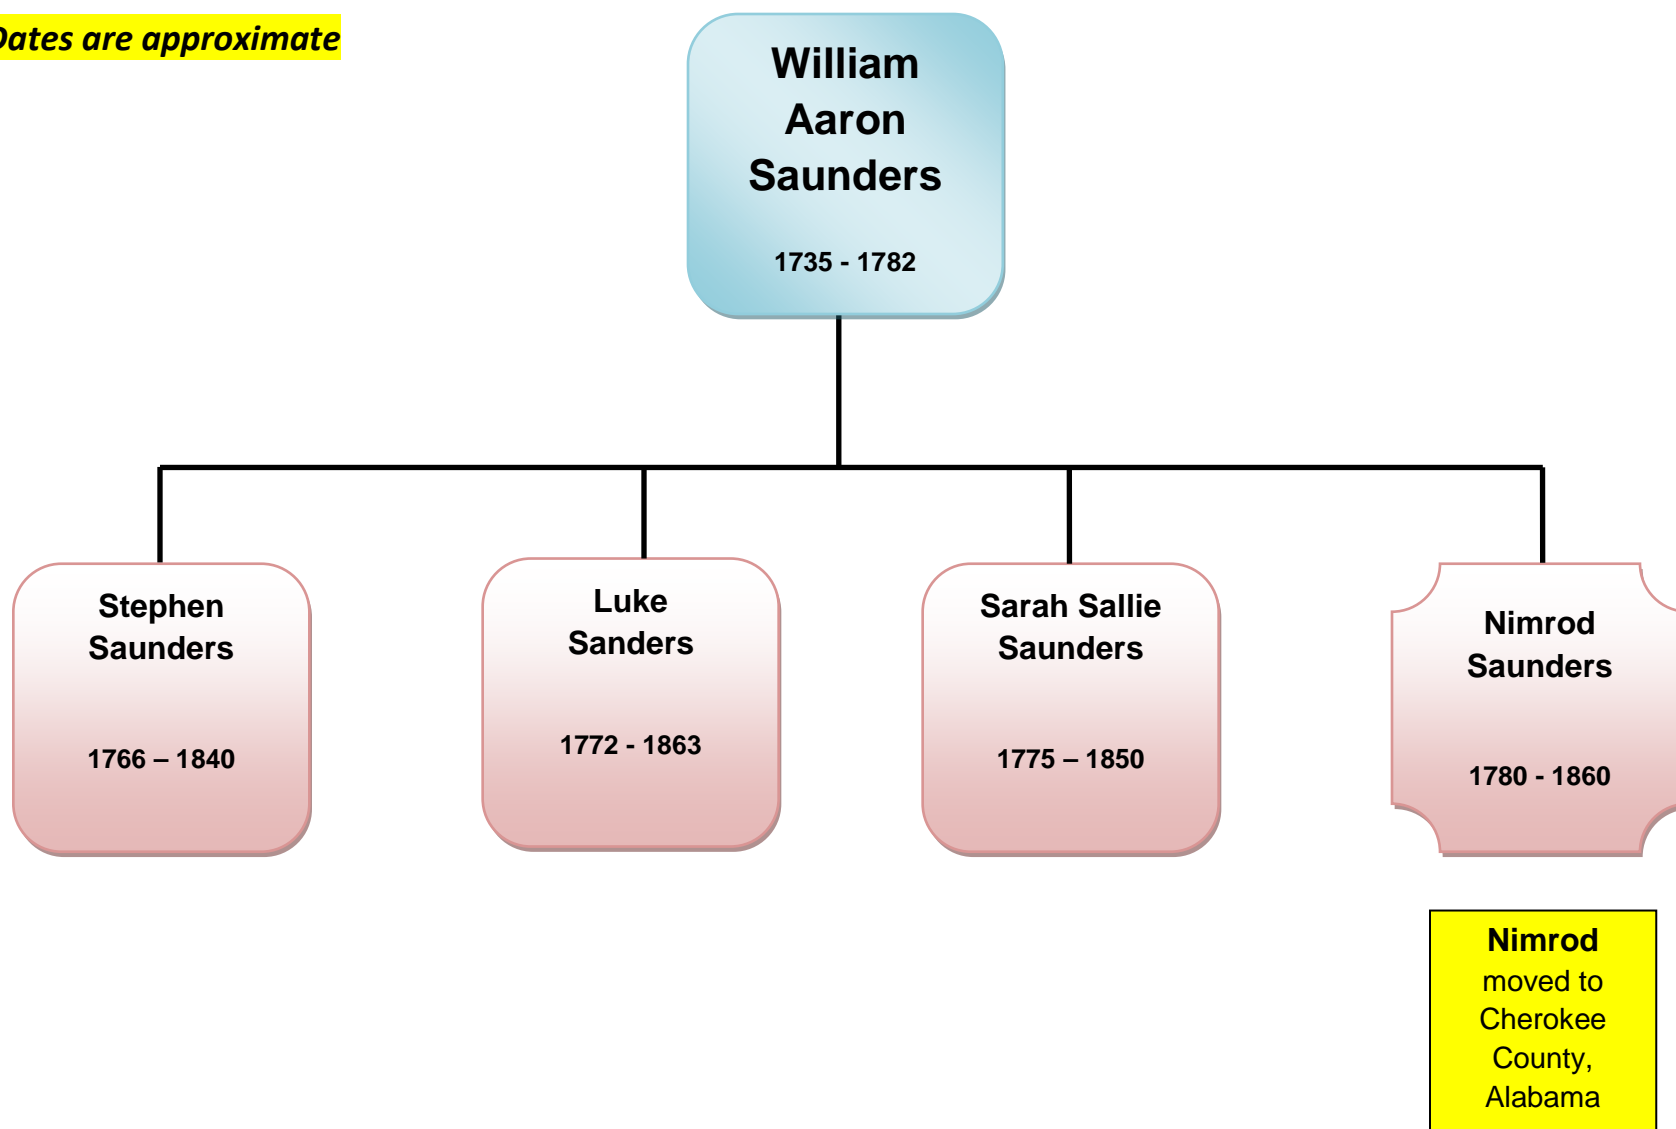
Dates are approximate

William Aaron Saunders

1735 - 1782

Stephen Saunders

1766 – 1840

Luke Sanders

1772 - 1863

Sarah Sallie Saunders

1775 – 1850

Nimrod Saunders

1780 - 1860

Nimrod moved to Cherokee County, Alabama